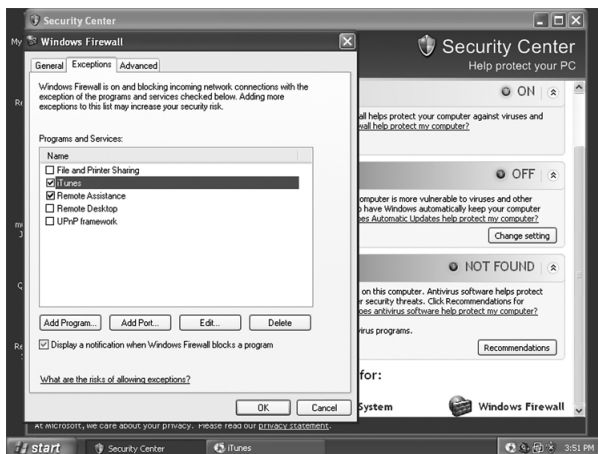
Security Center

My

Windows Firewall

General Exceptions Advanced

Windows Firewall is on and blocking incoming network connections with the exception of the programs and services checked below. Adding more exceptions to this list may increase your security risk.

Programs and Services:

Name
☐ File and Printer Sharing
☑ iTunes
☑ Remote Assistance
☐ Remote Desktop
☐ UPnP framework

Add Program... Add Port... Edit... Delete

☑ Display a notification when Windows Firewall blocks a program

What are the risks of allowing exceptions?

OK Cancel

Security Center
Help protect your PC

ON

ll helps protect your computer against viruses and
wall help protect my computer?

OFF

mputer is more vulnerable to viruses and other
 have Windows automatically keep your computer
es Automatic Updates help protect my computer?

Change setting

NOT FOUND

 on this computer. Antivirus software helps protect
er security threats. Click Recommendations for
es antivirus software help protect my computer?

irus programs.

Recommendations

for:

System

Windows Firewall

At Microsoft, we care about your privacy. Please read our privacy statement.

start Security Center iTunes 3:51 PM